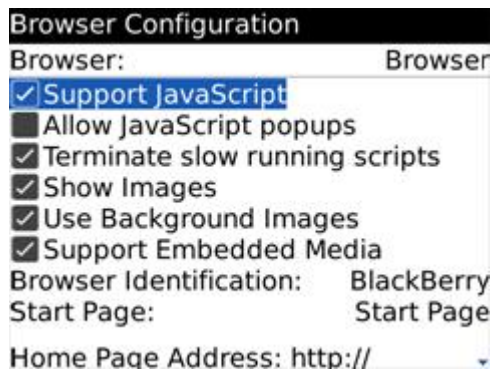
Browser Configuration
Browser: Browser
Support JavaScript
Allow JavaScript popups
Terminate slow running scripts
Show Images
Use Background Images
Support Embedded Media
Browser Identification: BlackBerry
Start Page: Start Page
Home Page Address: http://